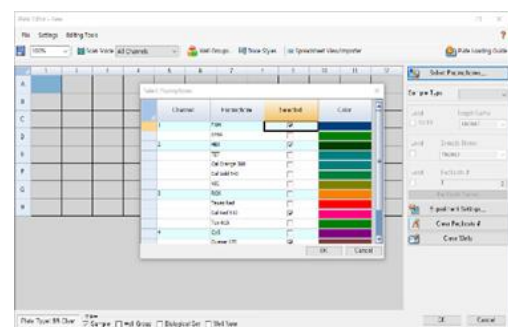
Plate Editor - New

File Settings Editing Tools

100% Scan Mode All Channels Well Groups Trace Styles Spreadsheet View/Importer Plate Loading Guide

Select Fluorophores...

Sample Type

Select Fluorophores

| Channel | Fluorophore | Selected | Color |
|---|---|---|---|
| 1 | FAM | ☑ | |
| | SYBR | ☐ | |
| 2 | HEX | ☑ | |
| | VIC | ☐ | |
| | Cal Orange 560 | ☐ | |
| | Cal Gold 540 | ☐ | |
| | VIC | ☐ | |
| 3 | ROX | ☐ | |
| | Texas Red | ☐ | |
| | Cal Red 610 | ☑ | |
| | Tex 615 | ☐ | |
| 4 | Cy5 | ☐ | |
| | Quasar 670 | ☑ | |

OK Cancel

Experiment Settings...

Clear Replicate #

Clear Wells

Plate Type: BR Clear

OK Cancel